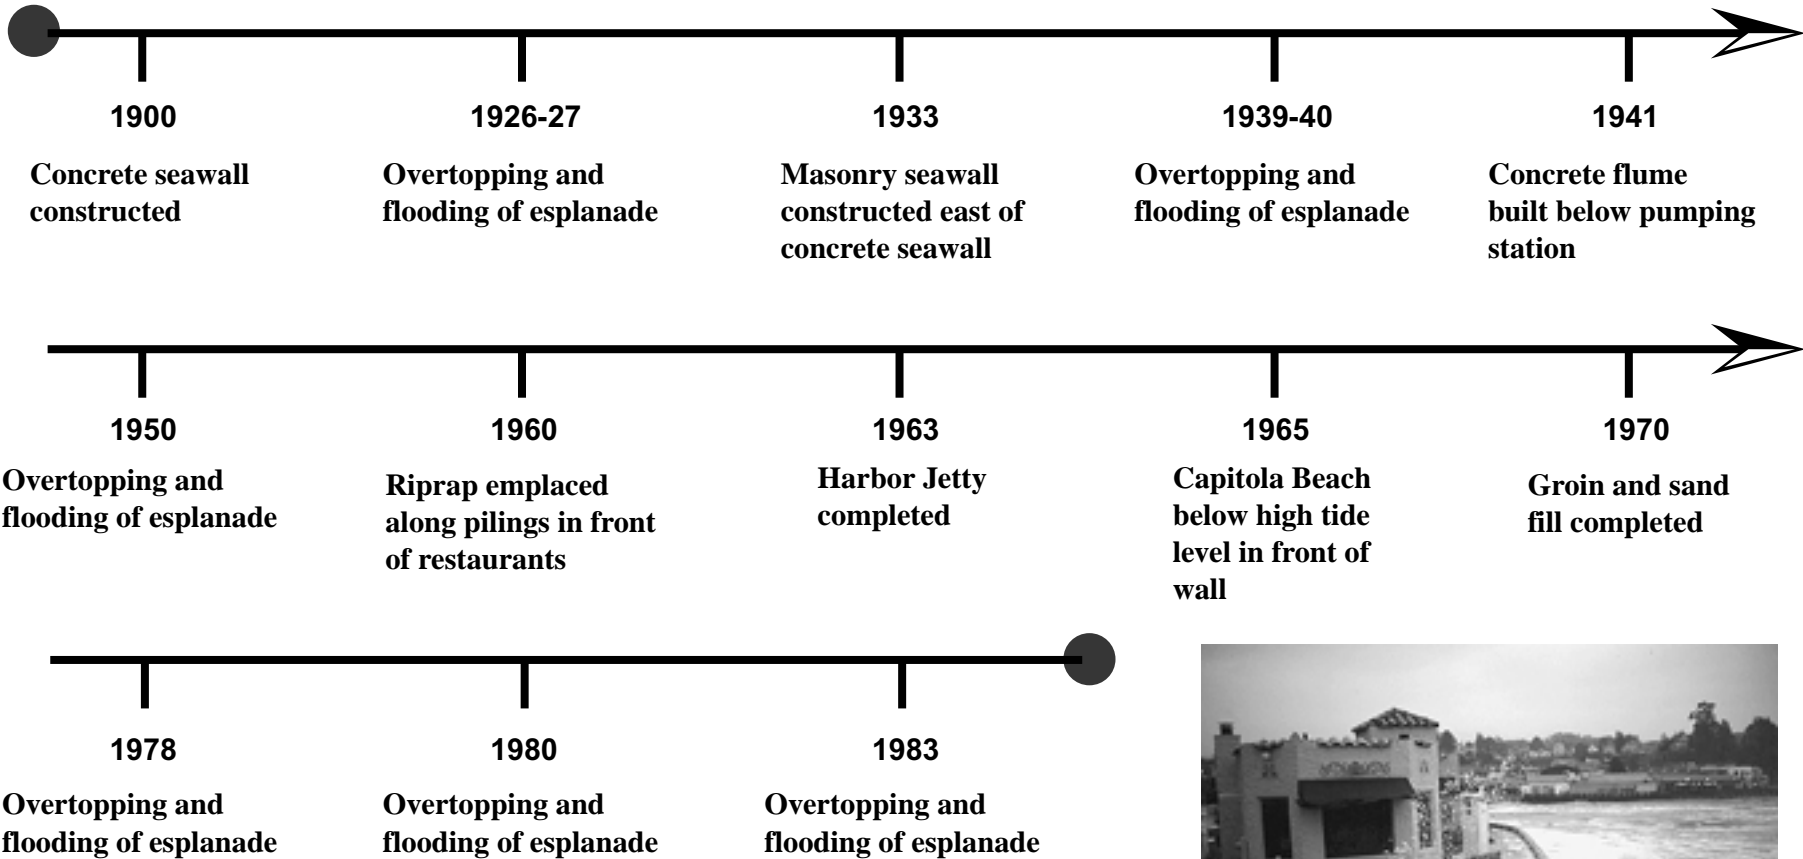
1900

Concrete seawall constructed

1926-27

Overtopping and flooding of esplanade

1933

Masonry seawall constructed east of concrete seawall

1939-40

Overtopping and flooding of esplanade

1941

Concrete flume built below pumping station

1950

Overtopping and flooding of esplanade

1960

Riprap emplaced along pilings in front of restaurants

1963

Harbor Jetty completed

1965

Capitola Beach below high tide level in front of wall

1970

Groin and sand fill completed

1978

Overtopping and flooding of esplanade

1980

Overtopping and flooding of esplanade

1983

Overtopping and flooding of esplanade